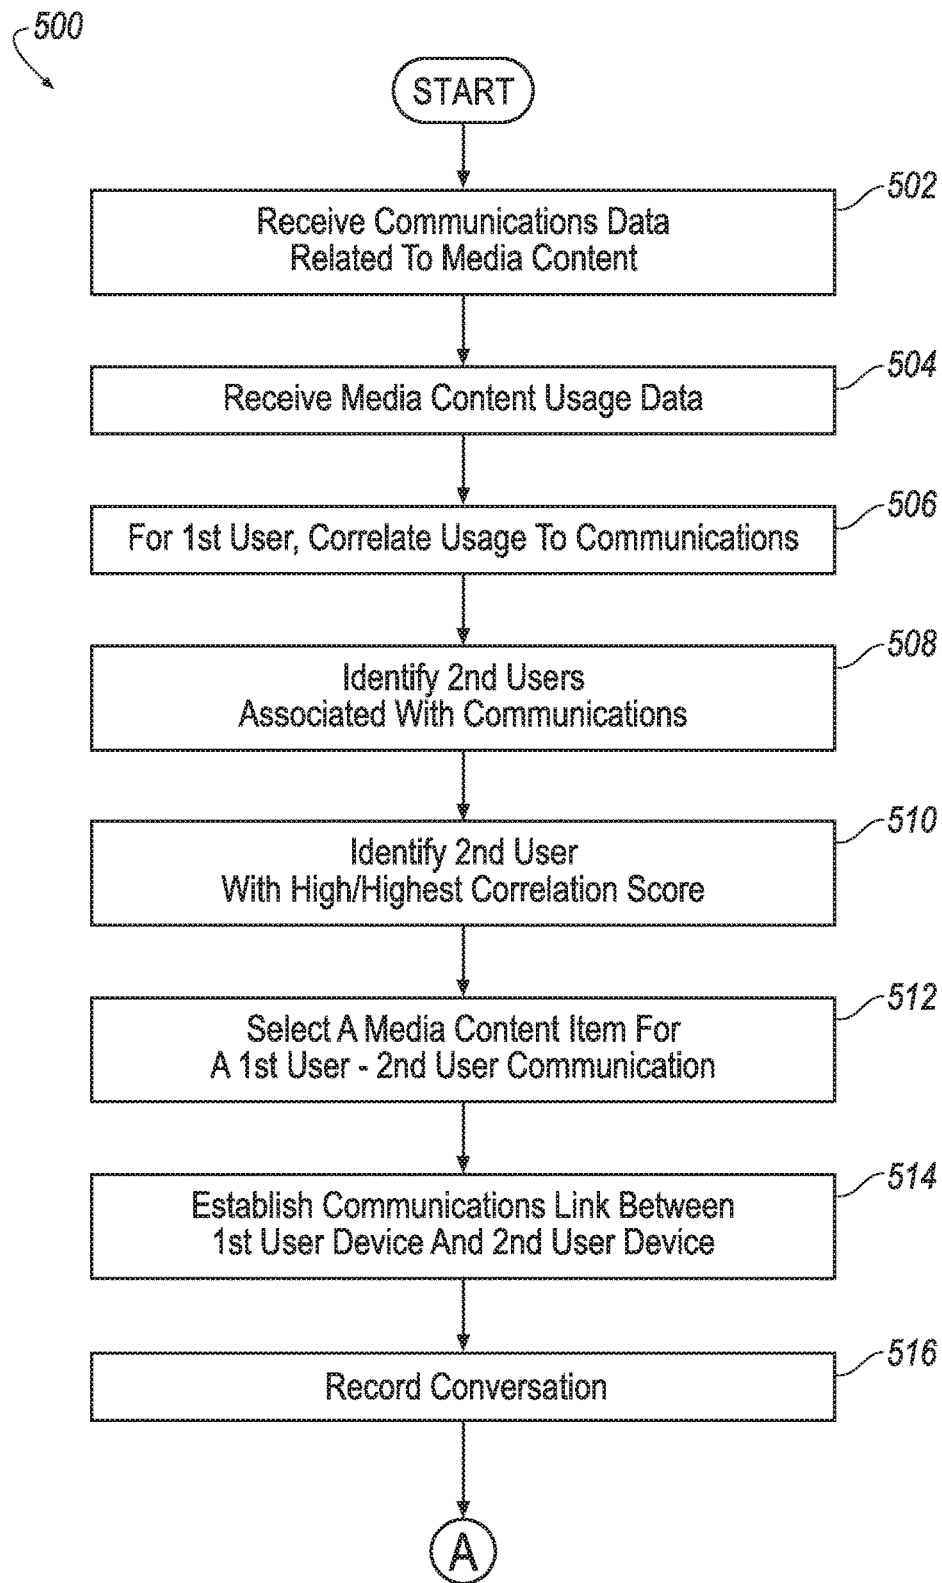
500

START

502
Receive Communications Data Related To Media Content

504
Receive Media Content Usage Data

506
For 1st User, Correlate Usage To Communications

508
Identify 2nd Users Associated With Communications

510
Identify 2nd User With High/Highest Correlation Score

512
Select A Media Content Item For A 1st User - 2nd User Communication

514
Establish Communications Link Between 1st User Device And 2nd User Device

516
Record Conversation

A